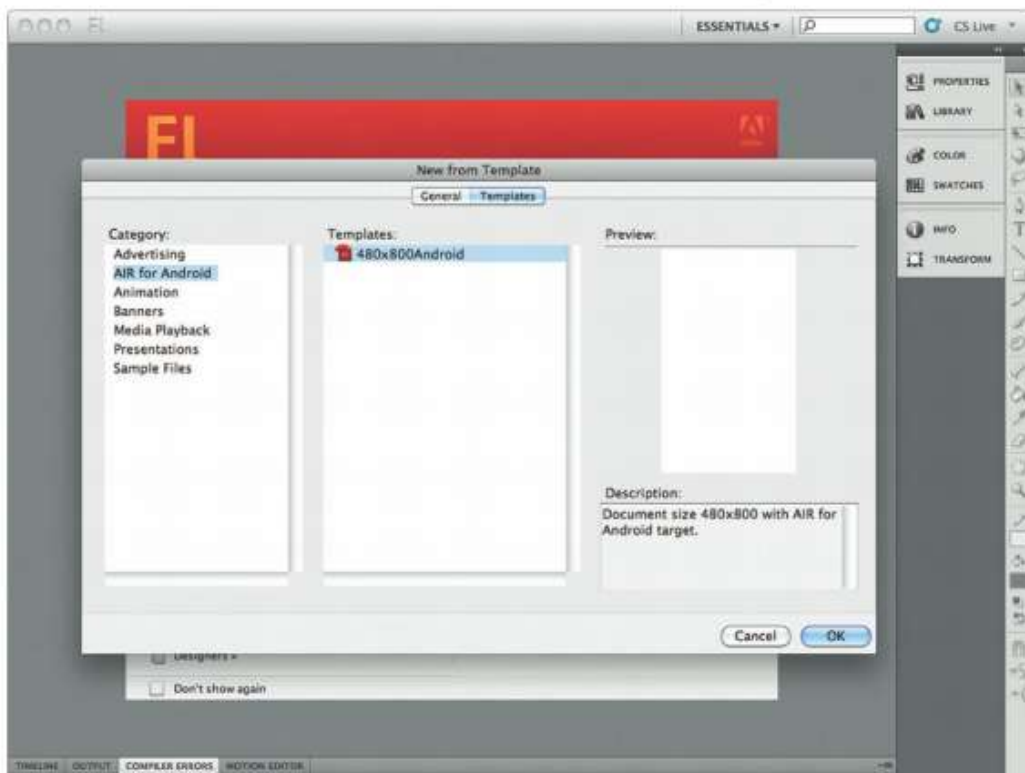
Fl

ESSENTIALS ▾

CS Live ▾

PROPERTIES

LIBRARY

COLOR

SWATCHES

INFO

TRANSFORM

Fl

New from Template

General | Templates

Category:

Advertising

AIR for Android

Animation

Banners

Media Playback

Presentations

Sample Files

Templates:

480x800Android

Preview:

Description:

Document size 480x800 with AIR for Android target.

Cancel

OK

Designers »

Don't show again

TIMELINE | OUTPUT | COMPILER ERRORS | MOTION EDITOR